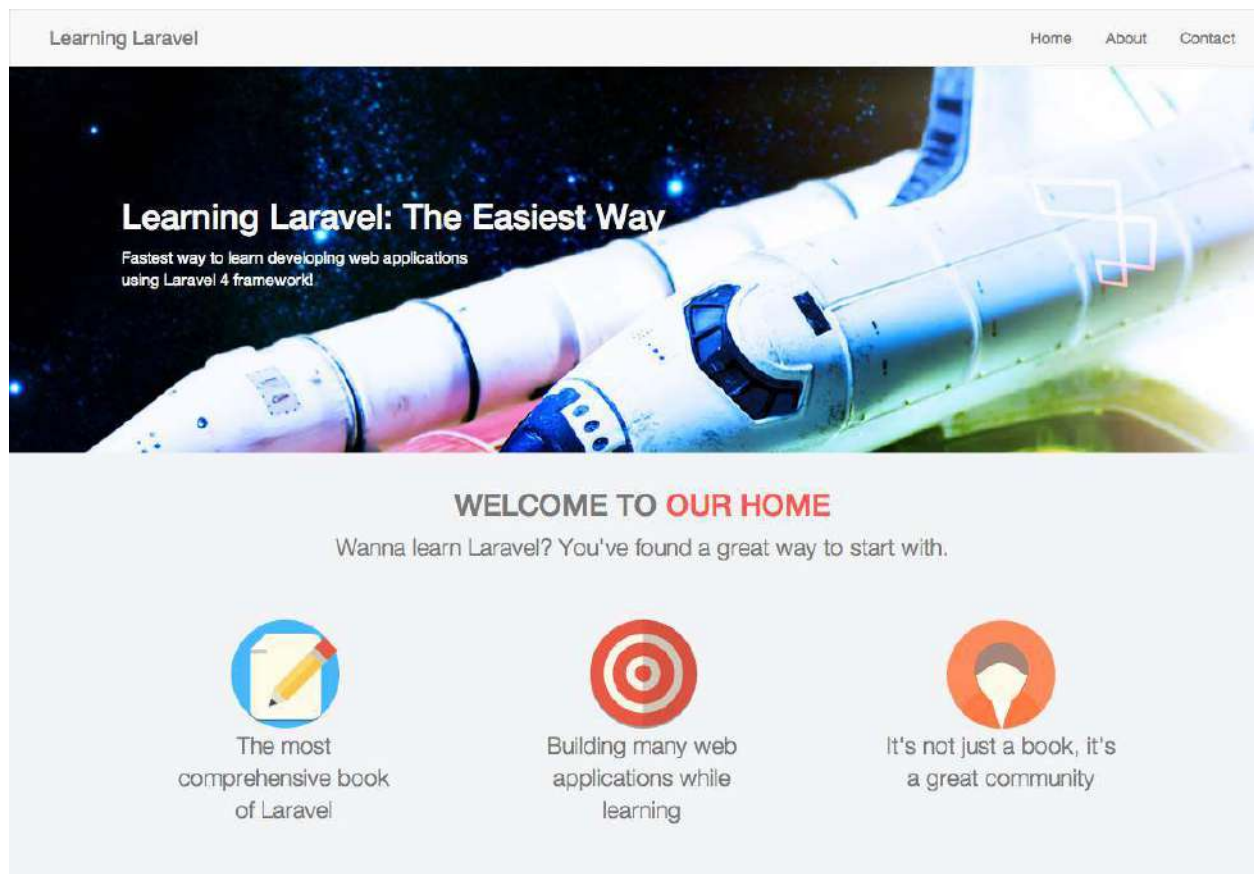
Learning Laravel

Home About Contact

Learning Laravel: The Easiest Way

Fastest way to learn developing web applications using Laravel 4 framework!

WELCOME TO OUR HOME

Wanna learn Laravel? You've found a great way to start with.

The most comprehensive book of Laravel

Building many web applications while learning

It's not just a book, it's a great community